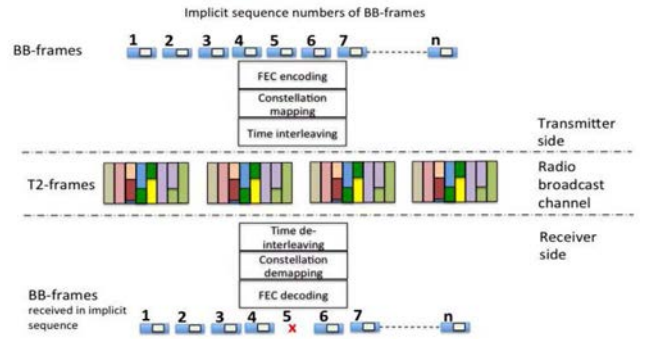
Implicit sequence numbers of BB-frames

BB-frames

1 2 3 4 5 6 7 n

FEC encoding

Constellation mapping

Time interleaving

Transmitter side

T2-frames

Radio broadcast channel

Time de-interleaving

Constellation demapping

FEC decoding

Receiver side

BB-frames received in implicit sequence

1 2 3 4 5 x 6 7 n